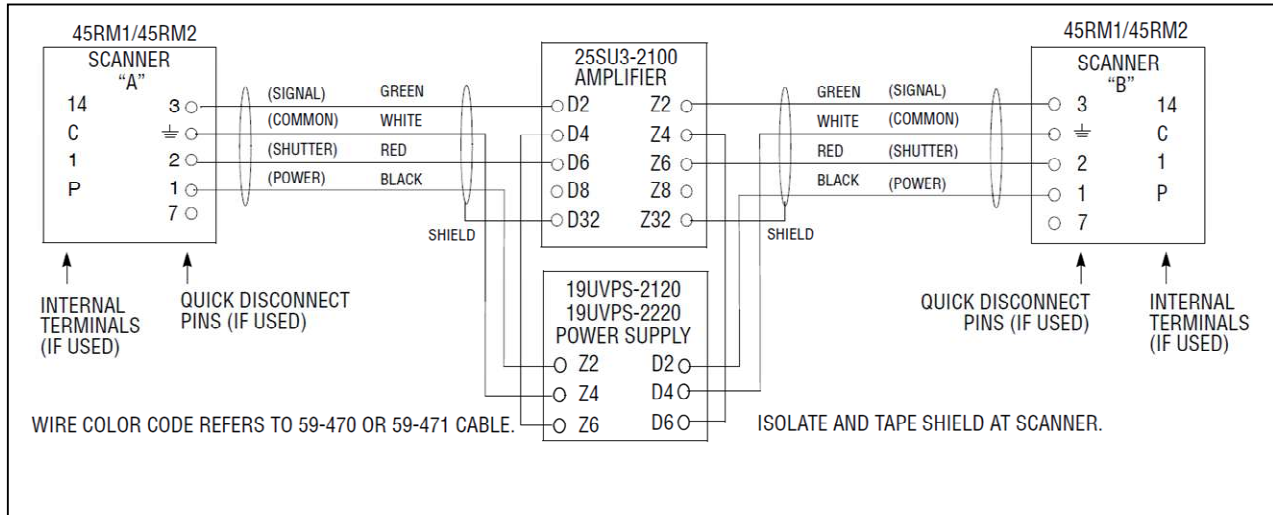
45RM1/45RM2
SCANNER
"A"

14
C
1
P

3
⏚
2
1
7

(SIGNAL) GREEN
(COMMON) WHITE
(SHUTTER) RED
(POWER) BLACK

SHIELD

25SU3-2100
AMPLIFIER

D2 Z2
D4 Z4
D6 Z6
D8 Z8
D32 Z32

GREEN (SIGNAL)
WHITE (COMMON)
RED (SHUTTER)
BLACK (POWER)

SHIELD

45RM1/45RM2
SCANNER
"B"

3
⏚
2
1
7

14
C
1
P

INTERNAL TERMINALS (IF USED)

QUICK DISCONNECT PINS (IF USED)

19UVPS-2120
19UVPS-2220
POWER SUPPLY

Z2 D2
Z4 D4
Z6 D6

QUICK DISCONNECT PINS (IF USED)

INTERNAL TERMINALS (IF USED)

WIRE COLOR CODE REFERS TO 59-470 OR 59-471 CABLE.

ISOLATE AND TAPE SHIELD AT SCANNER.